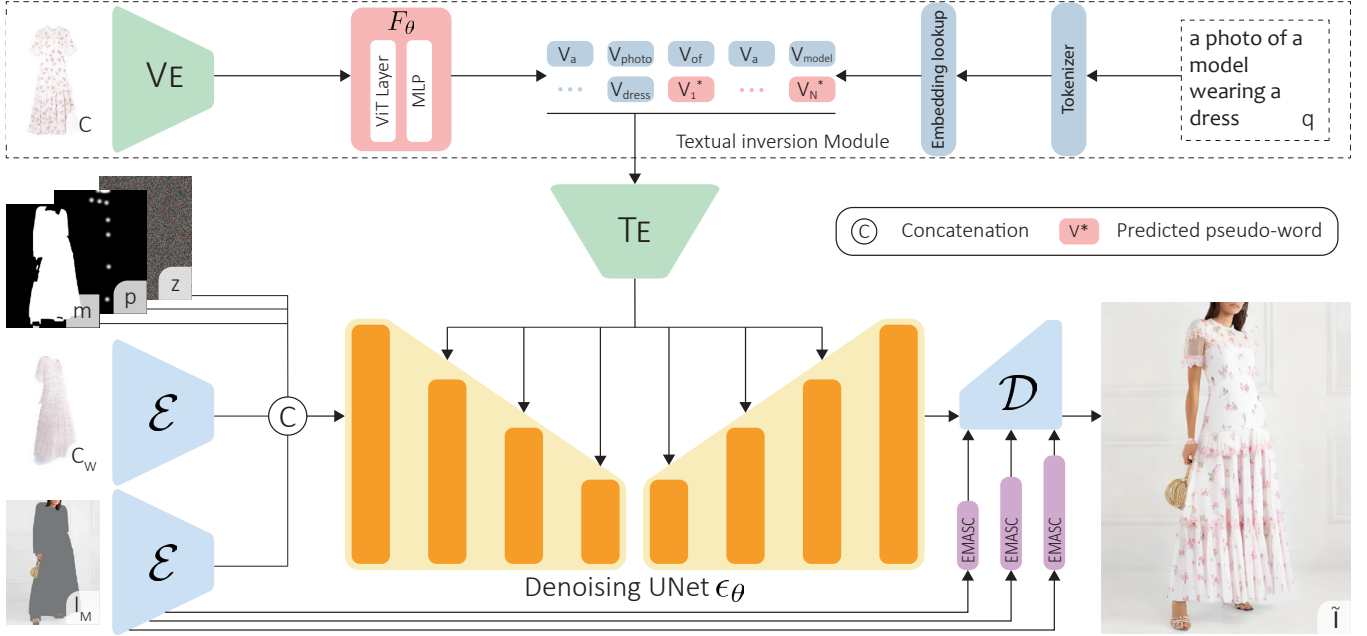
C

VE

$F_\theta$

ViT Layer

MLP

$V_a$ $V_{photo}$ $V_{of}$ $V_a$ $V_{model}$

... $V_{dress}$ $V_1^*$ ... $V_N^*$

Textual inversion Module

Embedding lookup

Tokenizer

a photo of a model wearing a dress q

TE

C Concatenation V* Predicted pseudo-word

m p z

$C_W$

$\mathcal{E}$

C

$\mathcal{E}$

$I_M$

Denoising UNet $\epsilon_\theta$

$\mathcal{D}$

EMASC EMASC EMASC

Ĩ